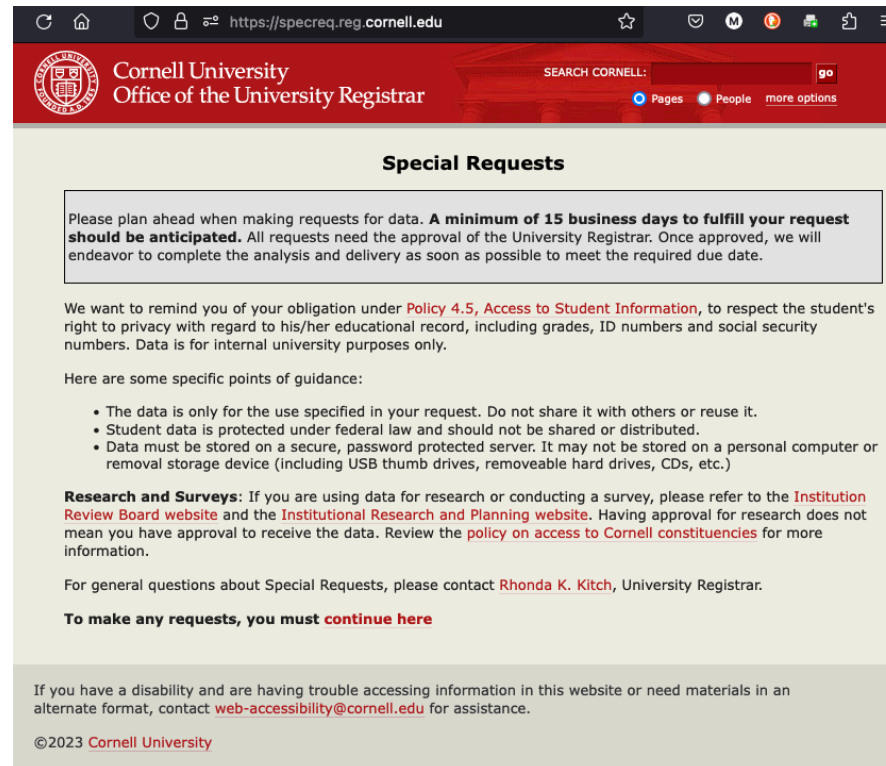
https://specreq.reg.cornell.edu

Cornell University
Office of the University Registrar

SEARCH CORNELL: go
Pages People more options

Special Requests

Please plan ahead when making requests for data. **A minimum of 15 business days to fulfill your request should be anticipated.** All requests need the approval of the University Registrar. Once approved, we will endeavor to complete the analysis and delivery as soon as possible to meet the required due date.

We want to remind you of your obligation under Policy 4.5, Access to Student Information, to respect the student's right to privacy with regard to his/her educational record, including grades, ID numbers and social security numbers. Data is for internal university purposes only.

Here are some specific points of guidance:

- The data is only for the use specified in your request. Do not share it with others or reuse it.
- Student data is protected under federal law and should not be shared or distributed.
- Data must be stored on a secure, password protected server. It may not be stored on a personal computer or removal storage device (including USB thumb drives, removeable hard drives, CDs, etc.)

**Research and Surveys**: If you are using data for research or conducting a survey, please refer to the Institution Review Board website and the Institutional Research and Planning website. Having approval for research does not mean you have approval to receive the data. Review the policy on access to Cornell constituencies for more information.

For general questions about Special Requests, please contact Rhonda K. Kitch, University Registrar.

**To make any requests, you must continue here**

If you have a disability and are having trouble accessing information in this website or need materials in an alternate format, contact web-accessibility@cornell.edu for assistance.

©2023 Cornell University